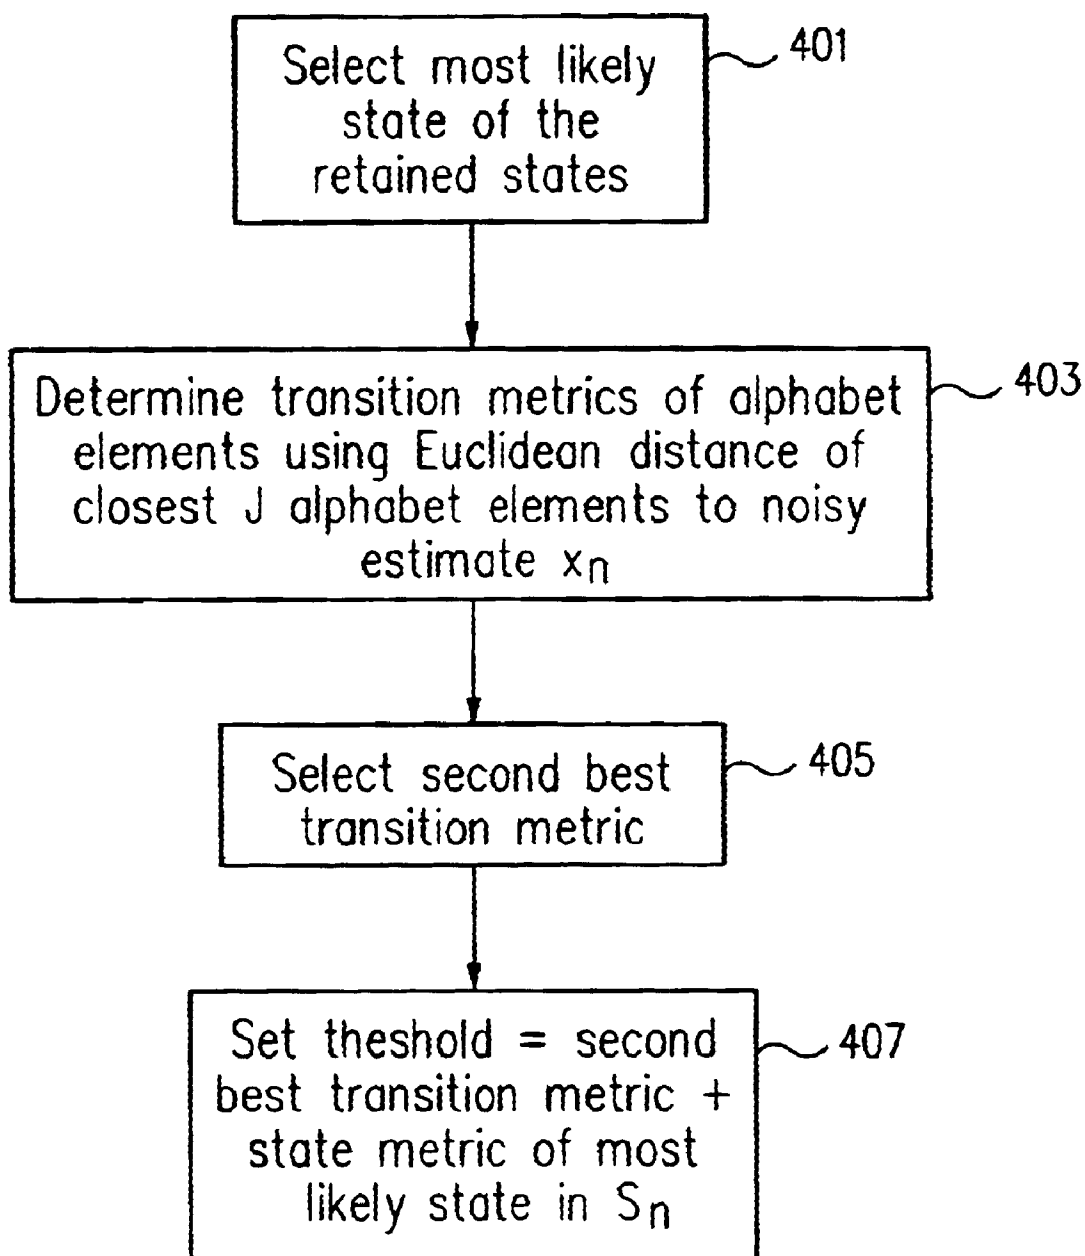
Select most likely state of the retained states

401

Determine transition metrics of alphabet elements using Euclidean distance of closest J alphabet elements to noisy estimate $x_n$

403

Select second best transition metric

405

Set theshold = second best transition metric + state metric of most likely state in $S_n$

407